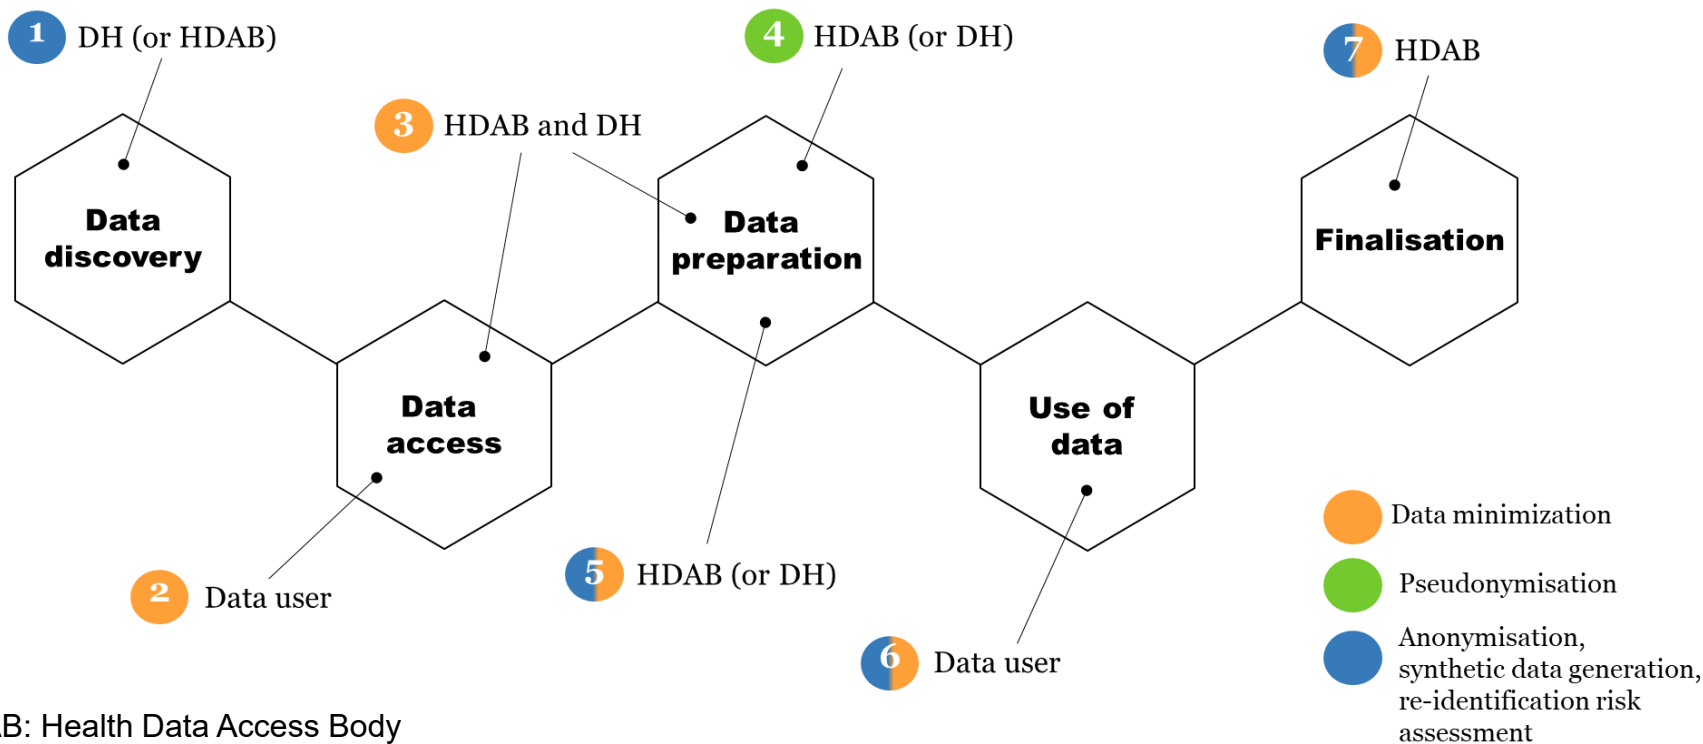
1 DH (or HDAB)

Data discovery

2 Data user

Data access

3 HDAB and DH

4 HDAB (or DH)

Data preparation

5 HDAB (or DH)

Use of data

6 Data user

7 HDAB

Finalisation

Data minimization

Pseudonymisation

Anonymisation, synthetic data generation, re-identification risk assessment

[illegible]B: Health Data Access Body